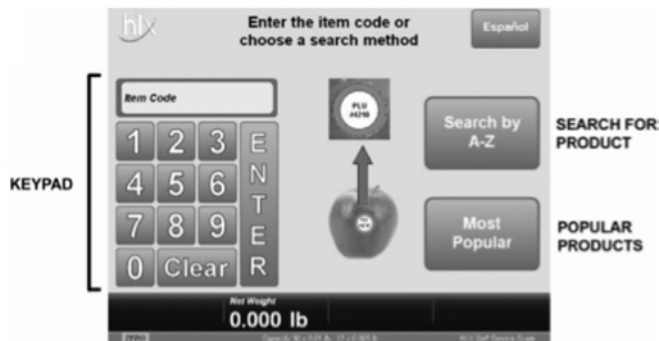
hlx

Enter the item code or choose a search method

Español

KEYPAD

Item Code

1 2 3
4 5 6
7 8 9
0 Clear

ENTER

PLU #4290

Search by A-Z

SEARCH FOR PRODUCT

Most Popular

POPULAR PRODUCTS

Net Weight
0.000 lb

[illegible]